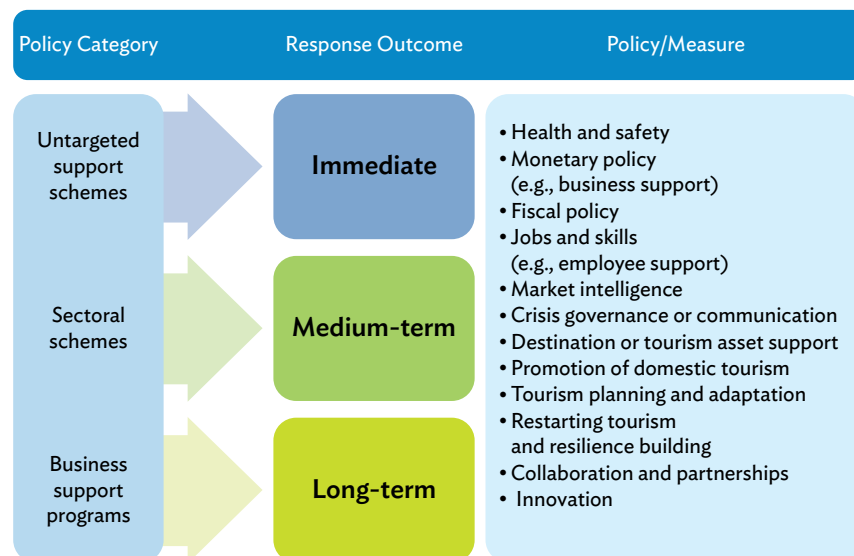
Policy Category

Response Outcome

Policy/Measure

Untargeted support schemes

Sectoral schemes

Business support programs

Immediate

Medium-term

Long-term

• Health and safety
• Monetary policy (e.g., business support)
• Fiscal policy
• Jobs and skills (e.g., employee support)
• Market intelligence
• Crisis governance or communication
• Destination or tourism asset support
• Promotion of domestic tourism
• Tourism planning and adaptation
• Restarting tourism and resilience building
• Collaboration and partnerships
• Innovation